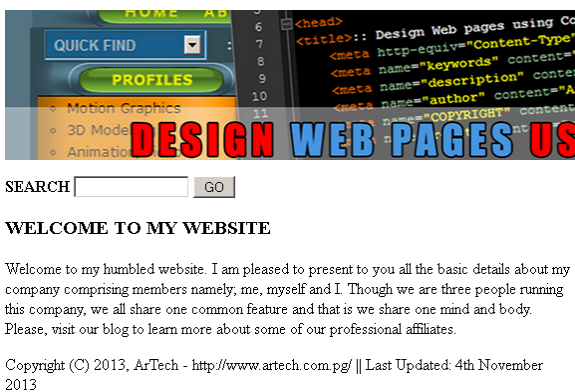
HOME AB
QUICK FIND
PROFILES
Motion Graphics
3D Mode
Animatio
6 <head>
7 <title>:: Design Web pages using Co
8 <meta http-equiv="Content-Type"
9 <meta name="keywords" content=
10 <meta name="description" conte
<meta name="author" content="A
11 <meta name="COPYRIGHT" content
DESIGN WEB PAGES US

SEARCH GO

WELCOME TO MY WEBSITE

Welcome to my humbled website. I am pleased to present to you all the basic details about my company comprising members namely; me, myself and I. Though we are three people running this company, we all share one common feature and that is we share one mind and body. Please, visit our blog to learn more about some of our professional affiliates.

Copyright (C) 2013, ArTech - http://www.artech.com.pg/ || Last Updated: 4th November 2013